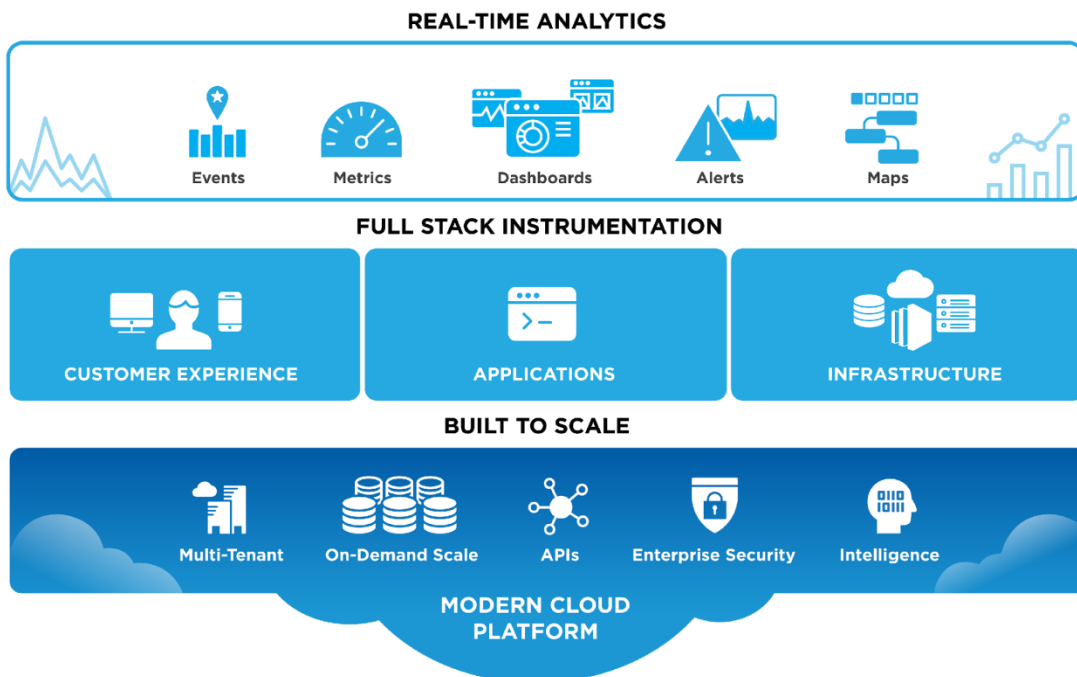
REAL-TIME ANALYTICS

Events

Metrics

Dashboards

Alerts

Maps

FULL STACK INSTRUMENTATION

CUSTOMER EXPERIENCE

APPLICATIONS

INFRASTRUCTURE

BUILT TO SCALE

Multi-Tenant

On-Demand Scale

APIs

Enterprise Security

Intelligence

MODERN CLOUD PLATFORM